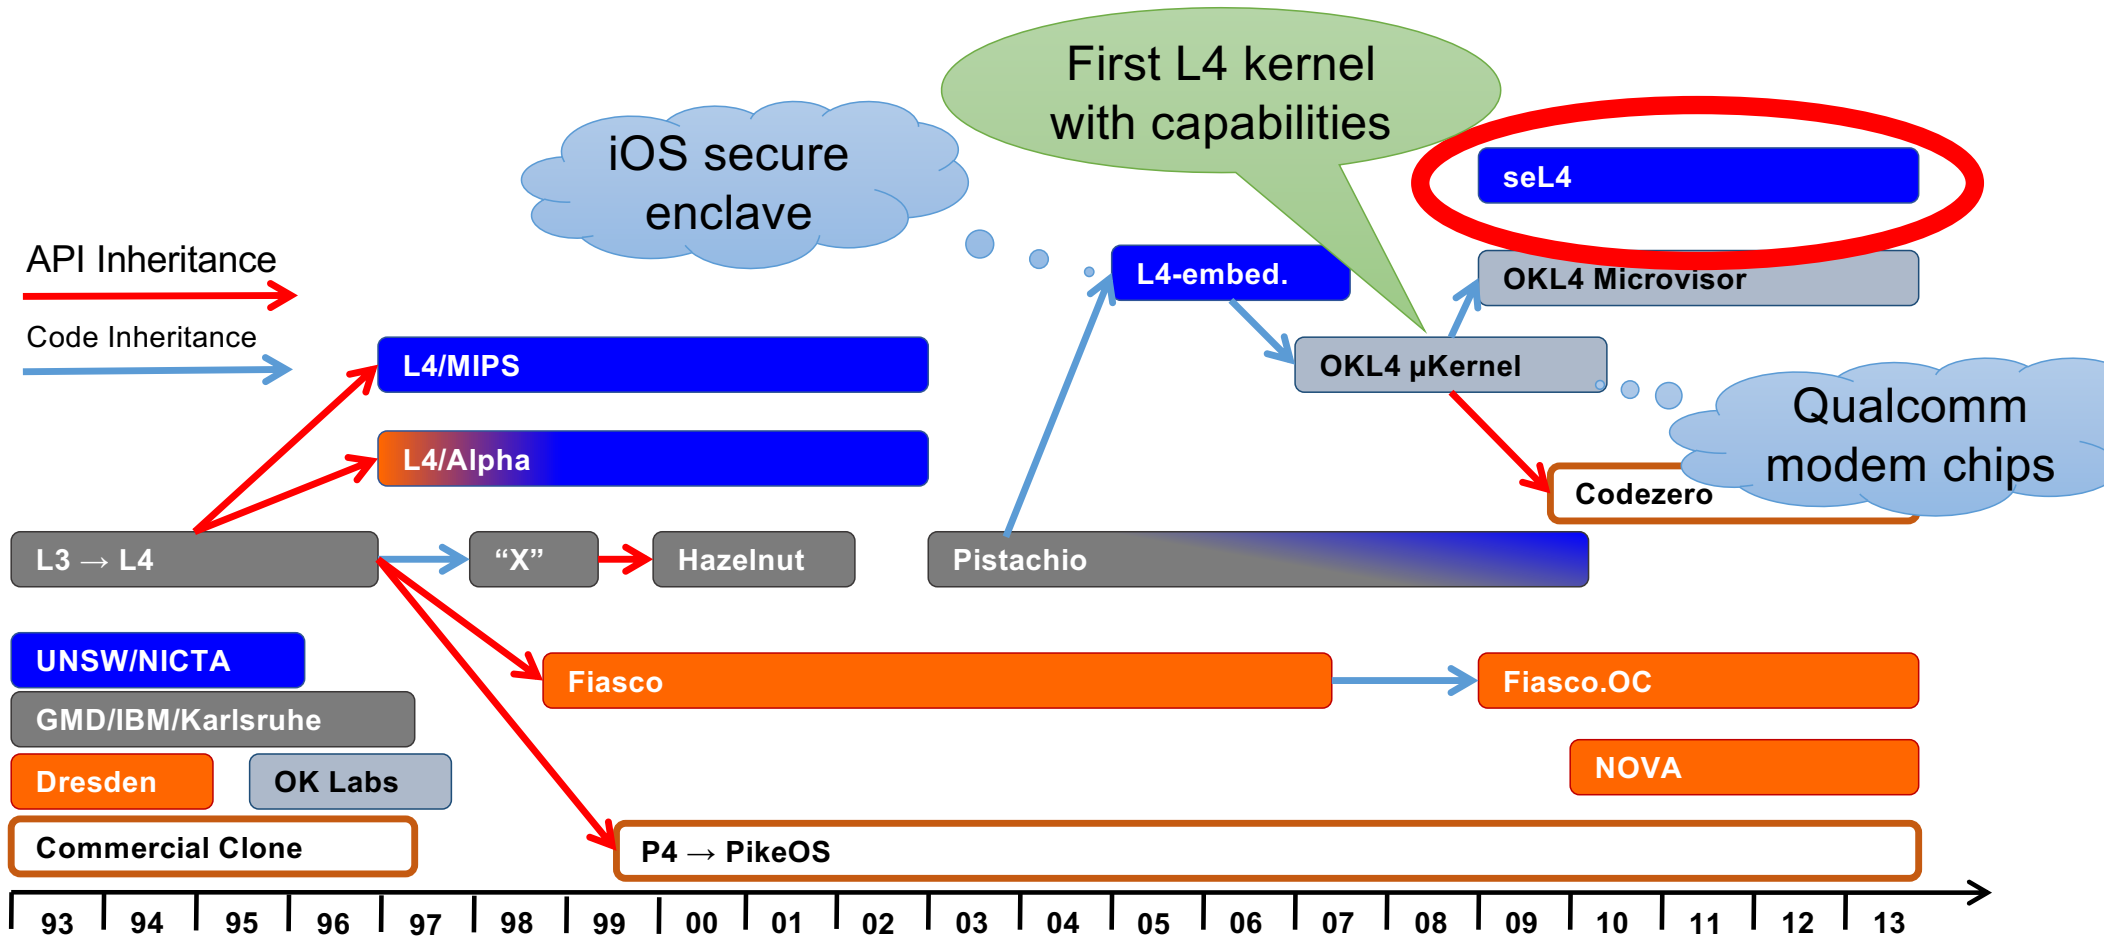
First L4 kernel with capabilities

iOS secure enclave

seL4

API Inheritance

Code Inheritance

L4-embed.

OKL4 Microvisor

L4/MIPS

OKL4 µKernel

Qualcomm modem chips

L4/Alpha

Codezero

L3 → L4

“X”

Hazelnut

Pistachio

UNSW/NICTA

Fiasco

Fiasco.OC

GMD/IBM/Karlsruhe

NOVA

Dresden

OK Labs

Commercial Clone

P4 → PikeOS

93 94 95 96 97 98 99 00 01 02 03 04 05 06 07 08 09 10 11 12 13